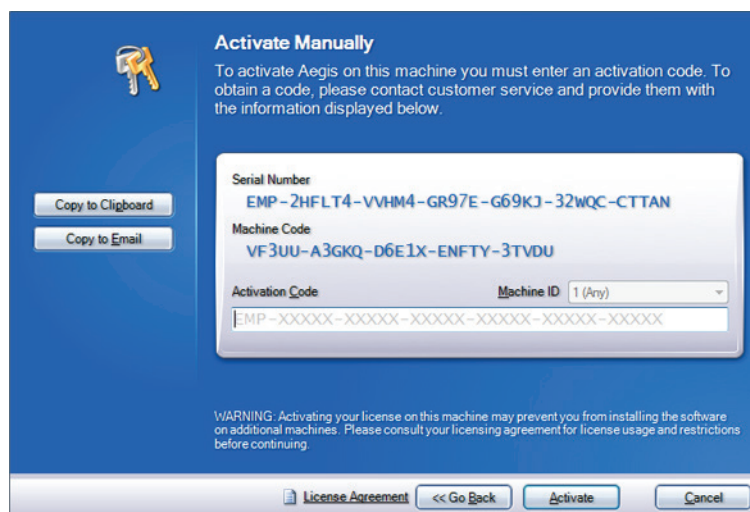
Activate Manually

To activate Aegis on this machine you must enter an activation code. To obtain a code, please contact customer service and provide them with the information displayed below.

Copy to Clipboard

Copy to Email

Serial Number
EMP-2HFLT4-VVHM4-GR97E-G69KJ-32WQC-CTTAN

Machine Code
VF3UU-A3GKQ-D6E1X-ENFTY-3TVDU

Activation Code

Machine ID 1 (Any)

EMP-XXXXX-XXXXX-XXXXX-XXXXX-XXXXX-XXXXX

WARNING: Activating your license on this machine may prevent you from installing the software on additional machines. Please consult your licensing agreement for license usage and restrictions before continuing.

License Agreement

<< Go Back

Activate

Cancel